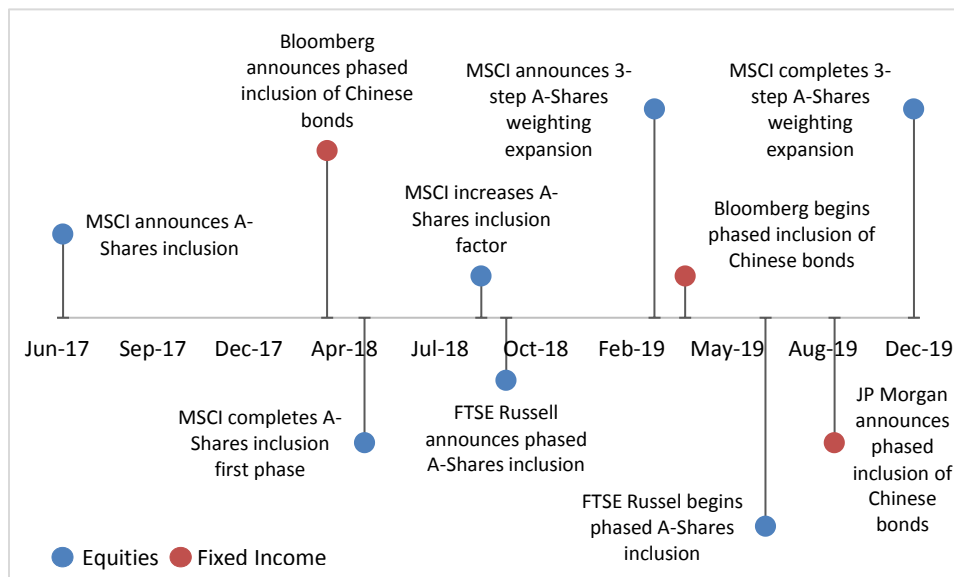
Bloomberg announces phased inclusion of Chinese bonds

MSCI announces 3-step A-Shares weighting expansion

MSCI completes 3-step A-Shares weighting expansion

MSCI increases A-Shares inclusion factor

MSCI announces A-Shares inclusion

Bloomberg begins phased inclusion of Chinese bonds

Jun-17 Sep-17 Dec-17 Apr-18 Jul-18 Oct-18 Feb-19 May-19 Aug-19 Dec-19

MSCI completes A-Shares inclusion first phase

FTSE Russell announces phased A-Shares inclusion

JP Morgan announces phased inclusion of Chinese bonds

FTSE Russel begins phased A-Shares inclusion

Equities Fixed Income